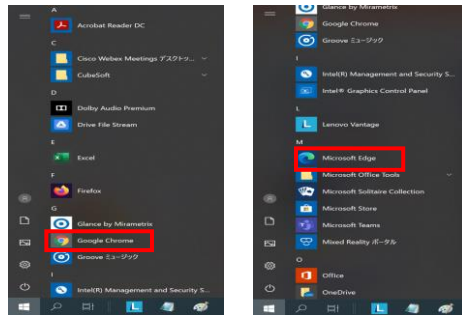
A
Acrobat Reader DC
C
Cisco Webex Meetings デスクトッ...
CubeSoft
D
Dolby Audio Premium
Drive File Stream
E
Excel
F
Firefox
G
Glance by Mirametrix
Google Chrome
Groove ミュージック
I
Intel(R) Management and Security S...

Glance by Mirametrix
Google Chrome
Groove ミュージック
I
Intel(R) Management and Security S...
Intel® Graphics Control Panel
L
Lenovo Vantage
M
Microsoft Edge
Microsoft Office Tools
Microsoft Solitaire Collection
Microsoft Store
Microsoft Teams
Mixed Reality ポータル
O
Office
OneDrive